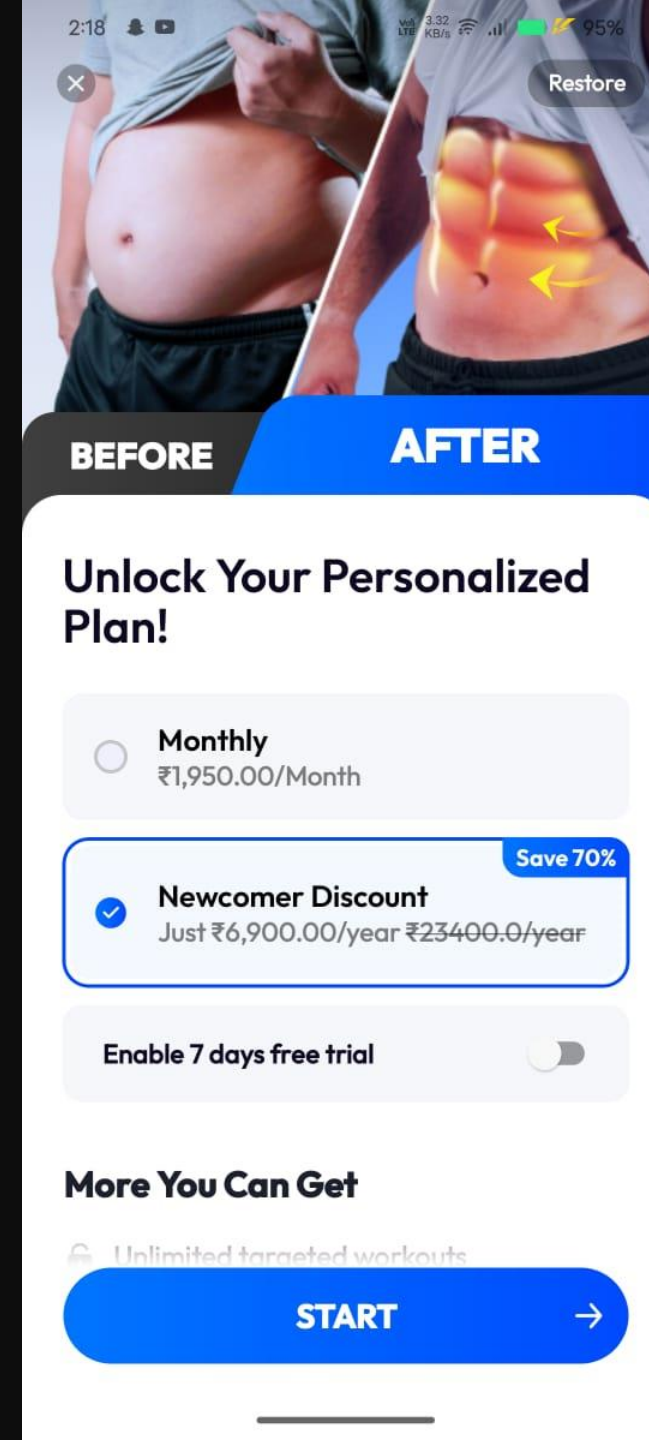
2:18 Vo LTE 3.32 KB/s 95%

Restore

BEFORE

AFTER

Unlock Your Personalized Plan!

Monthly
₹1,950.00/Month

Save 70%

Newcomer Discount
Just ₹6,900.00/year ~~₹23400.0/year~~

Enable 7 days free trial

More You Can Get

Unlimited targeted workouts

START →